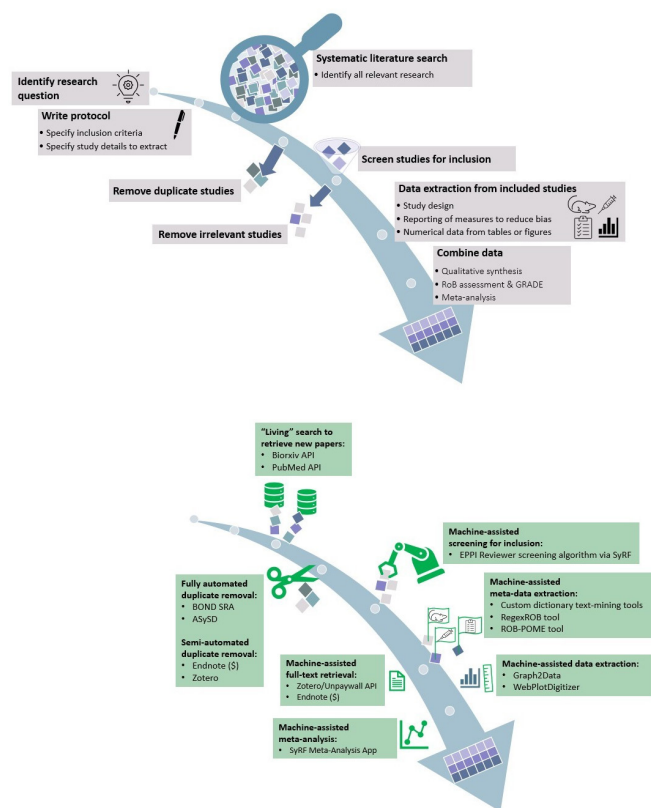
Identify research question

Systematic literature search
• Identify all relevant research

Write protocol
• Specify inclusion criteria
• Specify study details to extract

Screen studies for inclusion

Remove duplicate studies

Data extraction from included studies
• Study design
• Reporting of measures to reduce bias
• Numerical data from tables or figures

Remove irrelevant studies

Combine data
• Qualitative synthesis
• RoB assessment & GRADE
• Meta-analysis

"Living" search to retrieve new papers:
• Biorxiv API
• PubMed API

Machine-assisted screening for inclusion:
• EPPI Reviewer screening algorithm via SyRF

Fully automated duplicate removal:
• BOND SRA
• ASySD

Semi-automated duplicate removal:
• Endnote ($)
• Zotero

Machine-assisted meta-data extraction:
• Custom dictionary text-mining tools
• RegexROB tool
• ROB-POME tool

Machine-assisted full-text retrieval:
• Zotero/Unpaywall API
• Endnote ($)

Machine-assisted data extraction:
• Graph2Data
• WebPlotDigitizer

Machine-assisted meta-analysis:
• SyRF Meta-Analysis App